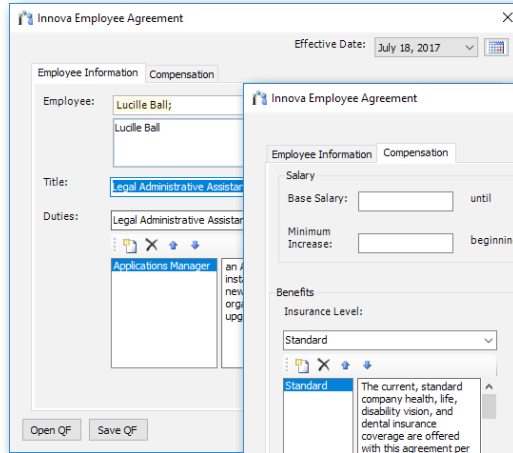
Innova Employee Agreement

Effective Date: July 18, 2017

Employee Information | Compensation

Employee: Lucille Ball;

Lucille Ball

Title: Legal Administrative Assistan

Duties: Legal Administrative Assistan

Applications Manager

an A
insta
new
orga
upg

Open QF | Save QF

Innova Employee Agreement

Employee Information | Compensation

Salary

Base Salary: until

Minimum Increase: beginnin

Benefits

Insurance Level:

Standard

Standard

The current, standard company health, life, disability vision, and dental insurance coverage are offered with this agreement per